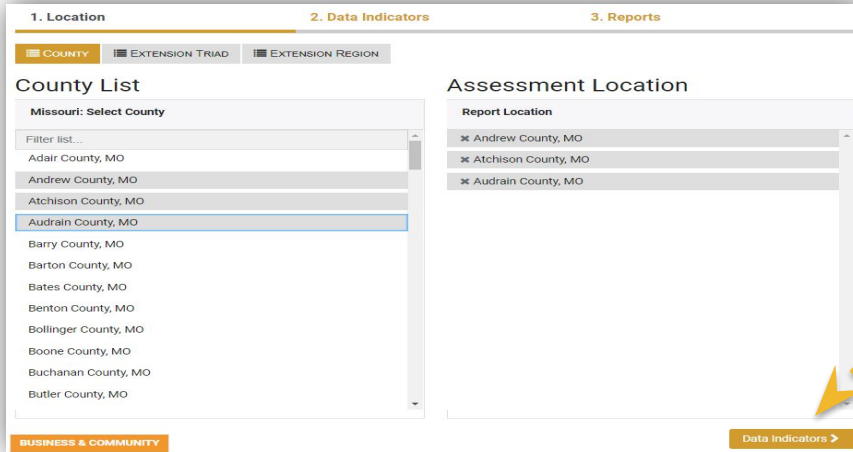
1. Location
2. Data Indicators
3. Reports

COUNTY
EXTENSION TRIAD
EXTENSION REGION

County List

Missouri: Select County

Filter list...
Adair County, MO
Andrew County, MO
Atchison County, MO
Audrain County, MO
Barry County, MO
Barton County, MO
Bates County, MO
Benton County, MO
Bollinger County, MO
Boone County, MO
Buchanan County, MO
Butler County, MO

Assessment Location

Report Location

✖ Andrew County, MO
✖ Atchison County, MO
✖ Audrain County, MO

BUSINESS & COMMUNITY

Data Indicators >